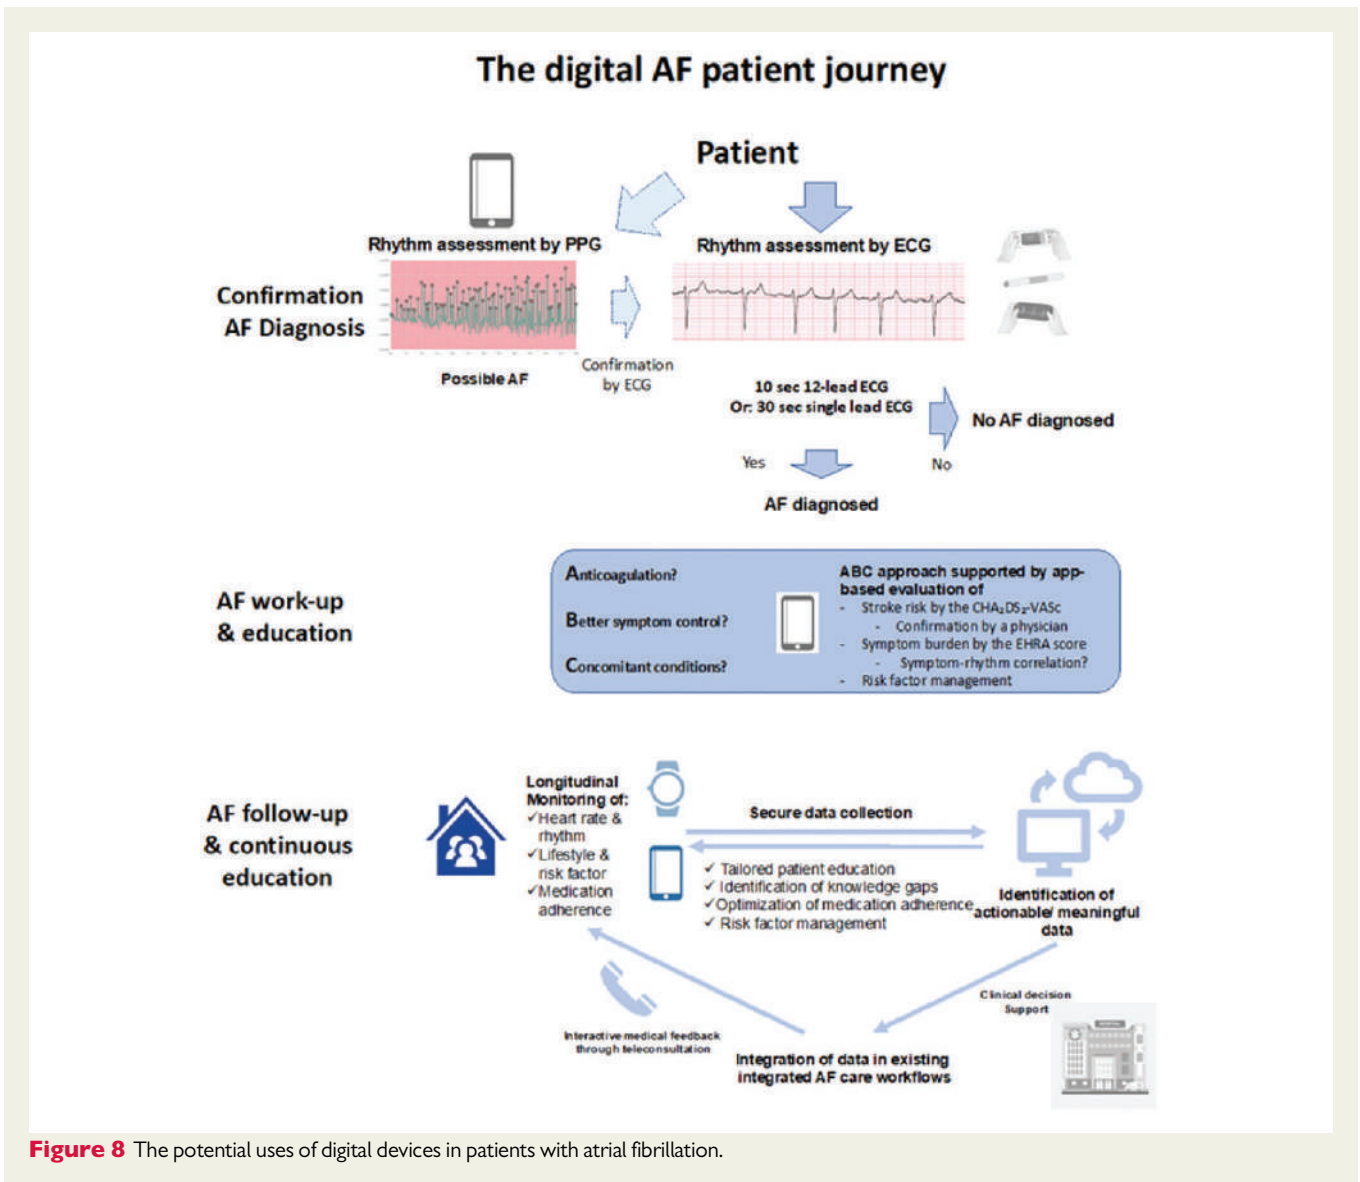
The digital AF patient journey

Patient

Rhythm assessment by PPG

Rhythm assessment by ECG

Confirmation AF Diagnosis

Possible AF

Confirmation by ECG

10 sec 12-lead ECG
Or: 30 sec single lead ECG

No AF diagnosed

Yes

No

AF diagnosed

AF work-up & education

Anticoagulation?

Better symptom control?

Concomitant conditions?

ABC approach supported by app-based evaluation of
- Stroke risk by the $CHA_2DS_2$-VASc
- Confirmation by a physician
- Symptom burden by the EHRA score
- Symptom-rhythm correlation?
- Risk factor management

AF follow-up & continuous education

Longitudinal Monitoring of:
✓Heart rate & rhythm
✓Lifestyle & risk factor
✓Medication adherence

Secure data collection

✓ Tailored patient education
✓ Identification of knowledge gaps
✓Optimization of medication adherence
✓ Risk factor management

Identification of actionable/ meaningful data

Clinical decision Support

Interactive medical feedback through teleconsultation

Integration of data in existing integrated AF care workflows

Figure 8 The potential uses of digital devices in patients with atrial fibrillation.